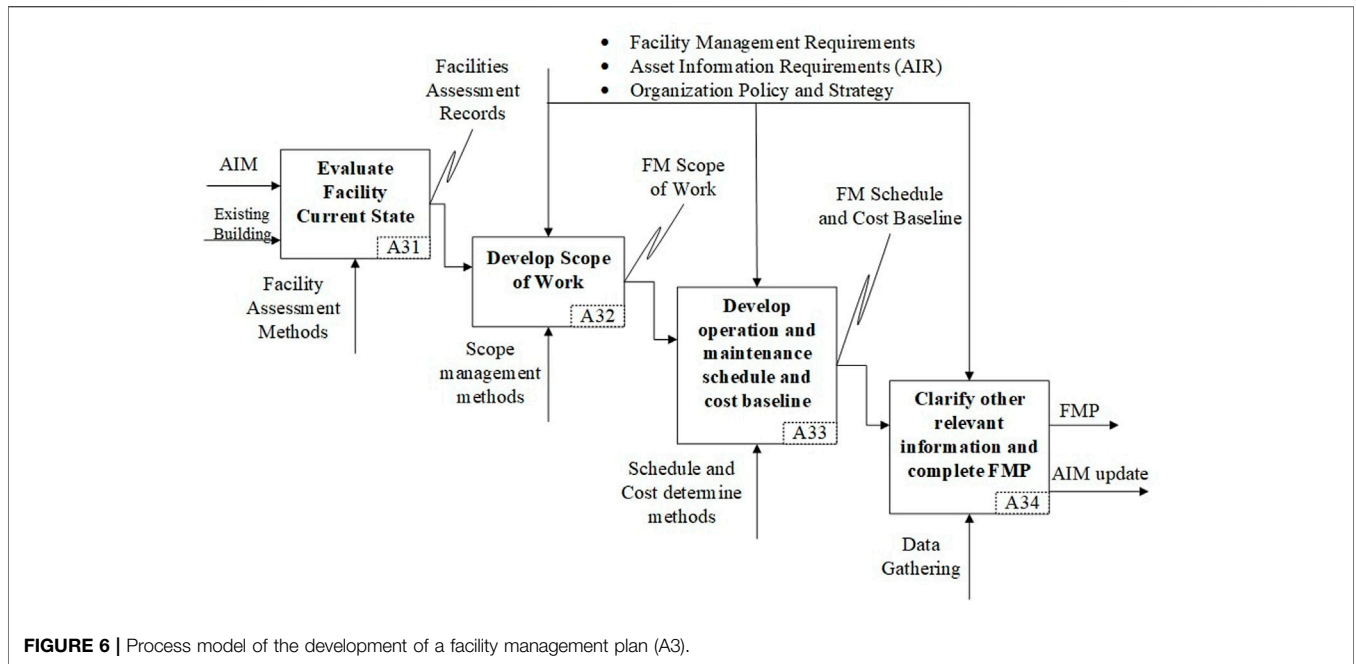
• Facility Management Requirements
• Asset Information Requirements (AIR)
• Organization Policy and Strategy

Facilities Assessment Records

AIM

Existing Building

Evaluate Facility Current State

A31

Facility Assessment Methods

FM Scope of Work

Develop Scope of Work

A32

Scope management methods

FM Schedule and Cost Baseline

Develop operation and maintenance schedule and cost baseline

A33

Schedule and Cost determine methods

Clarify other relevant information and complete FMP

A34

FMP

AIM update

Data Gathering

**FIGURE 6 |** Process model of the development of a facility management plan (A3).